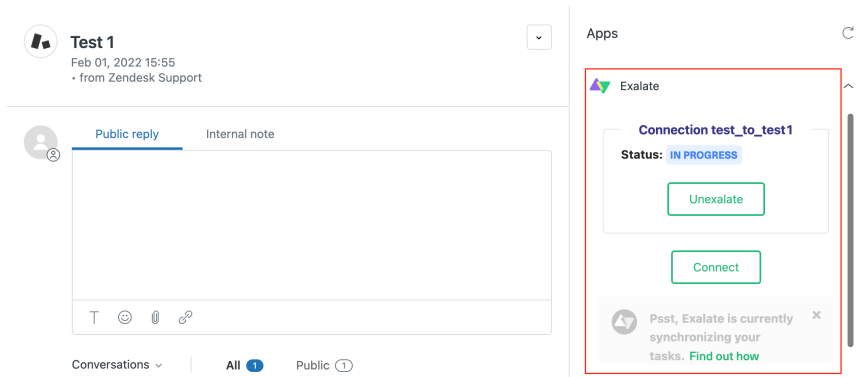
Test 1
Feb 01, 2022 15:55
• from Zendesk Support

Public reply
Internal note

Conversations
All 1
Public 1

Apps

Exalate

Connection test_to_test1
Status: IN PROGRESS
Unexalate

Connect

Psst, Exalate is currently synchronizing your tasks. Find out how